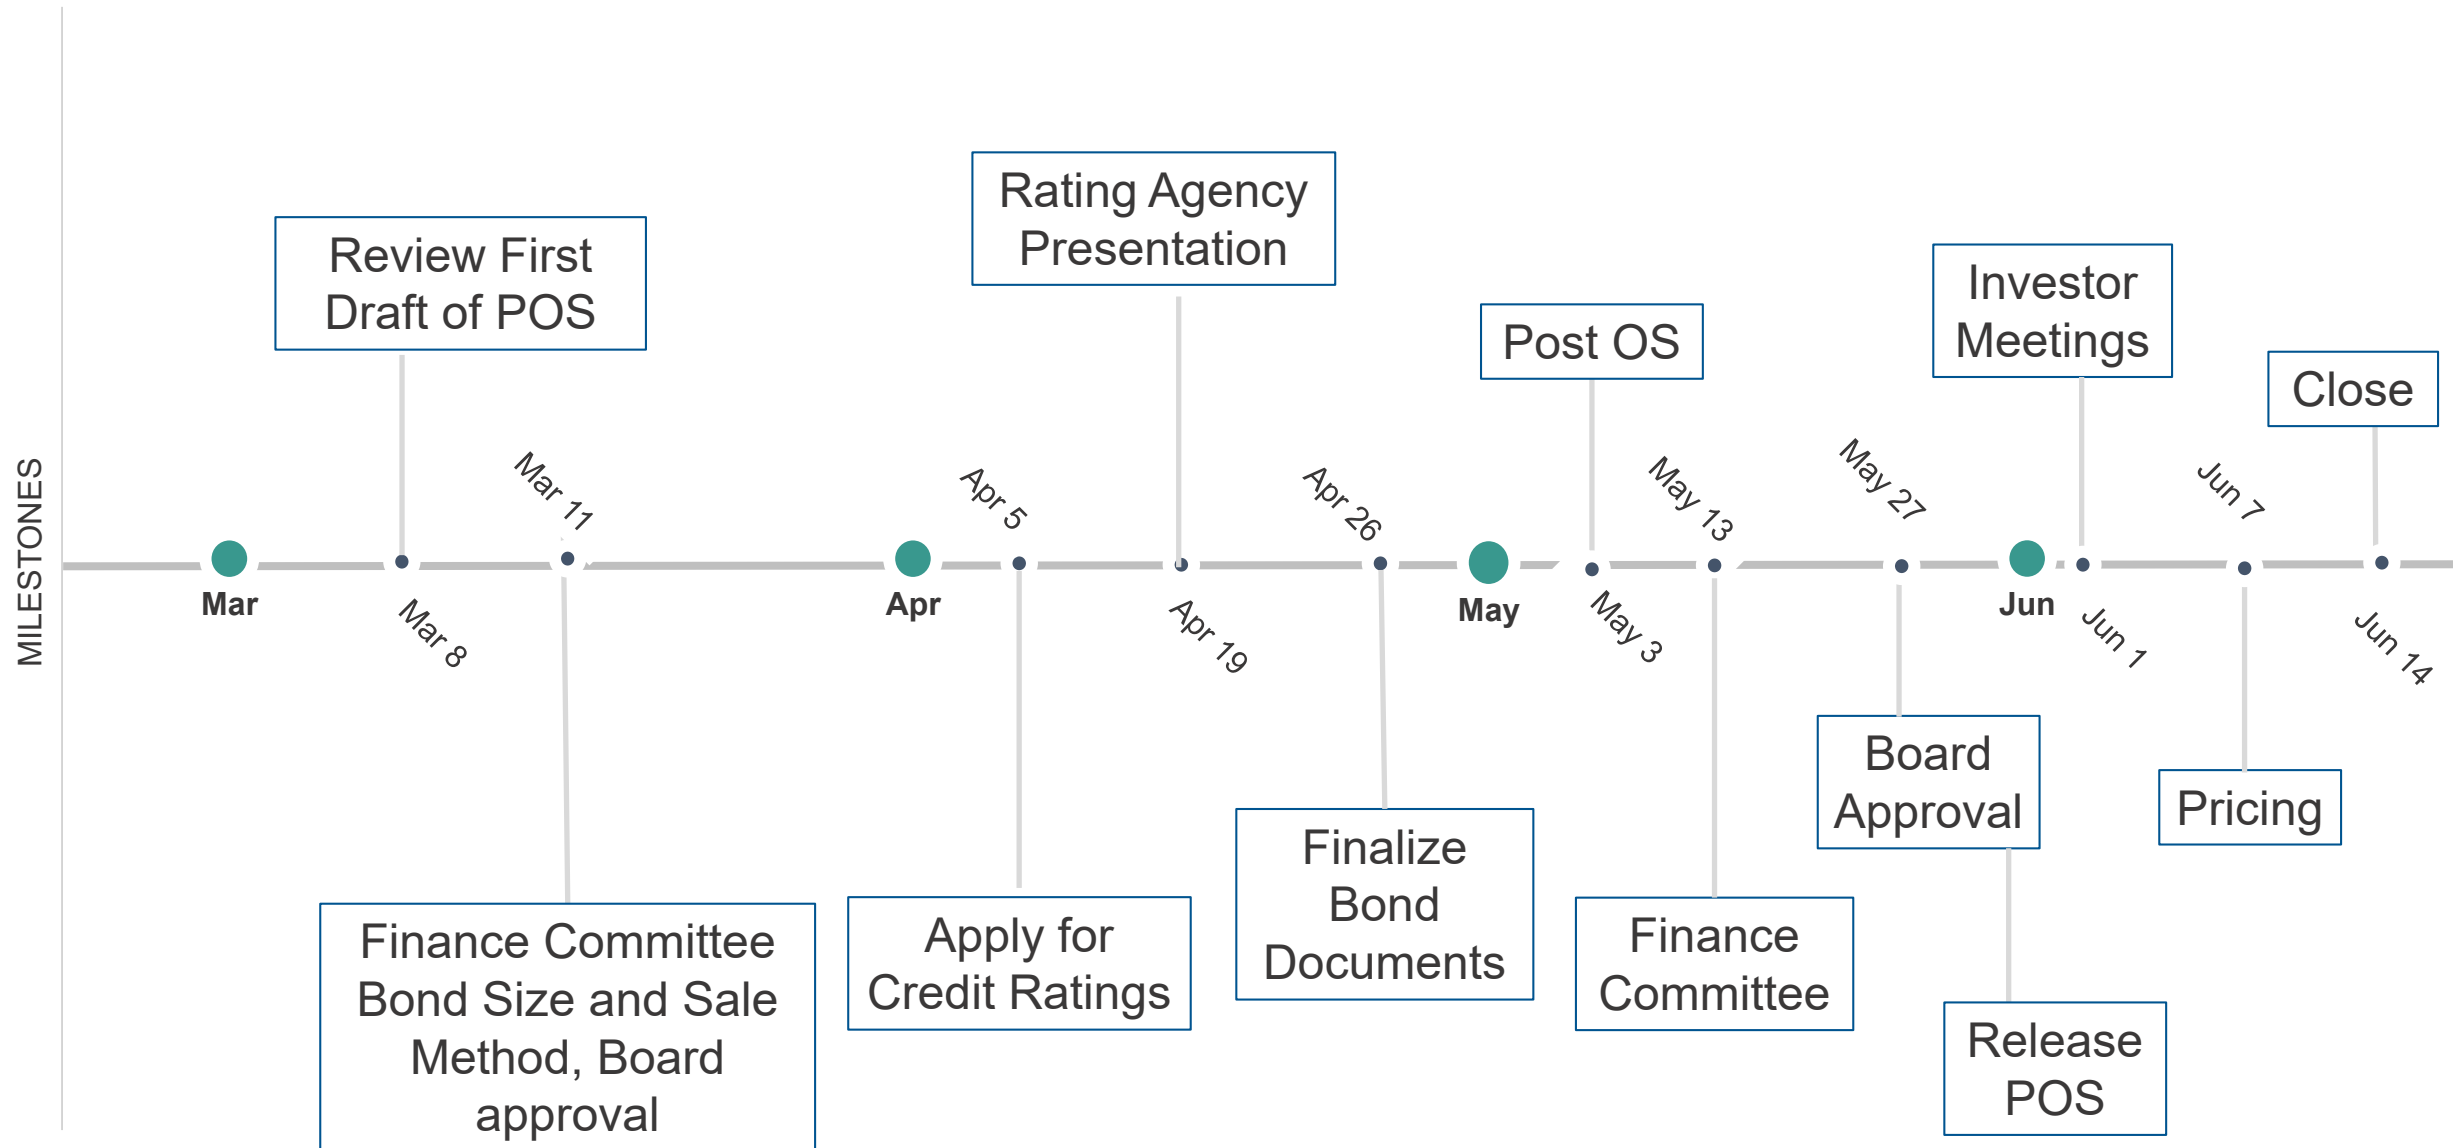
MILESTONES

Review First Draft of POS

Rating Agency Presentation

Post OS

Investor Meetings

Close

Mar 11

Apr 5

Apr 26

May 13

May 27

Jun 7

Mar

Mar 8

Apr

Apr 19

May

May 3

Jun

Jun 1

Jun 14

Board Approval

Pricing

Finalize Bond Documents

Finance Committee Bond Size and Sale Method, Board approval

Apply for Credit Ratings

Finance Committee

Release POS